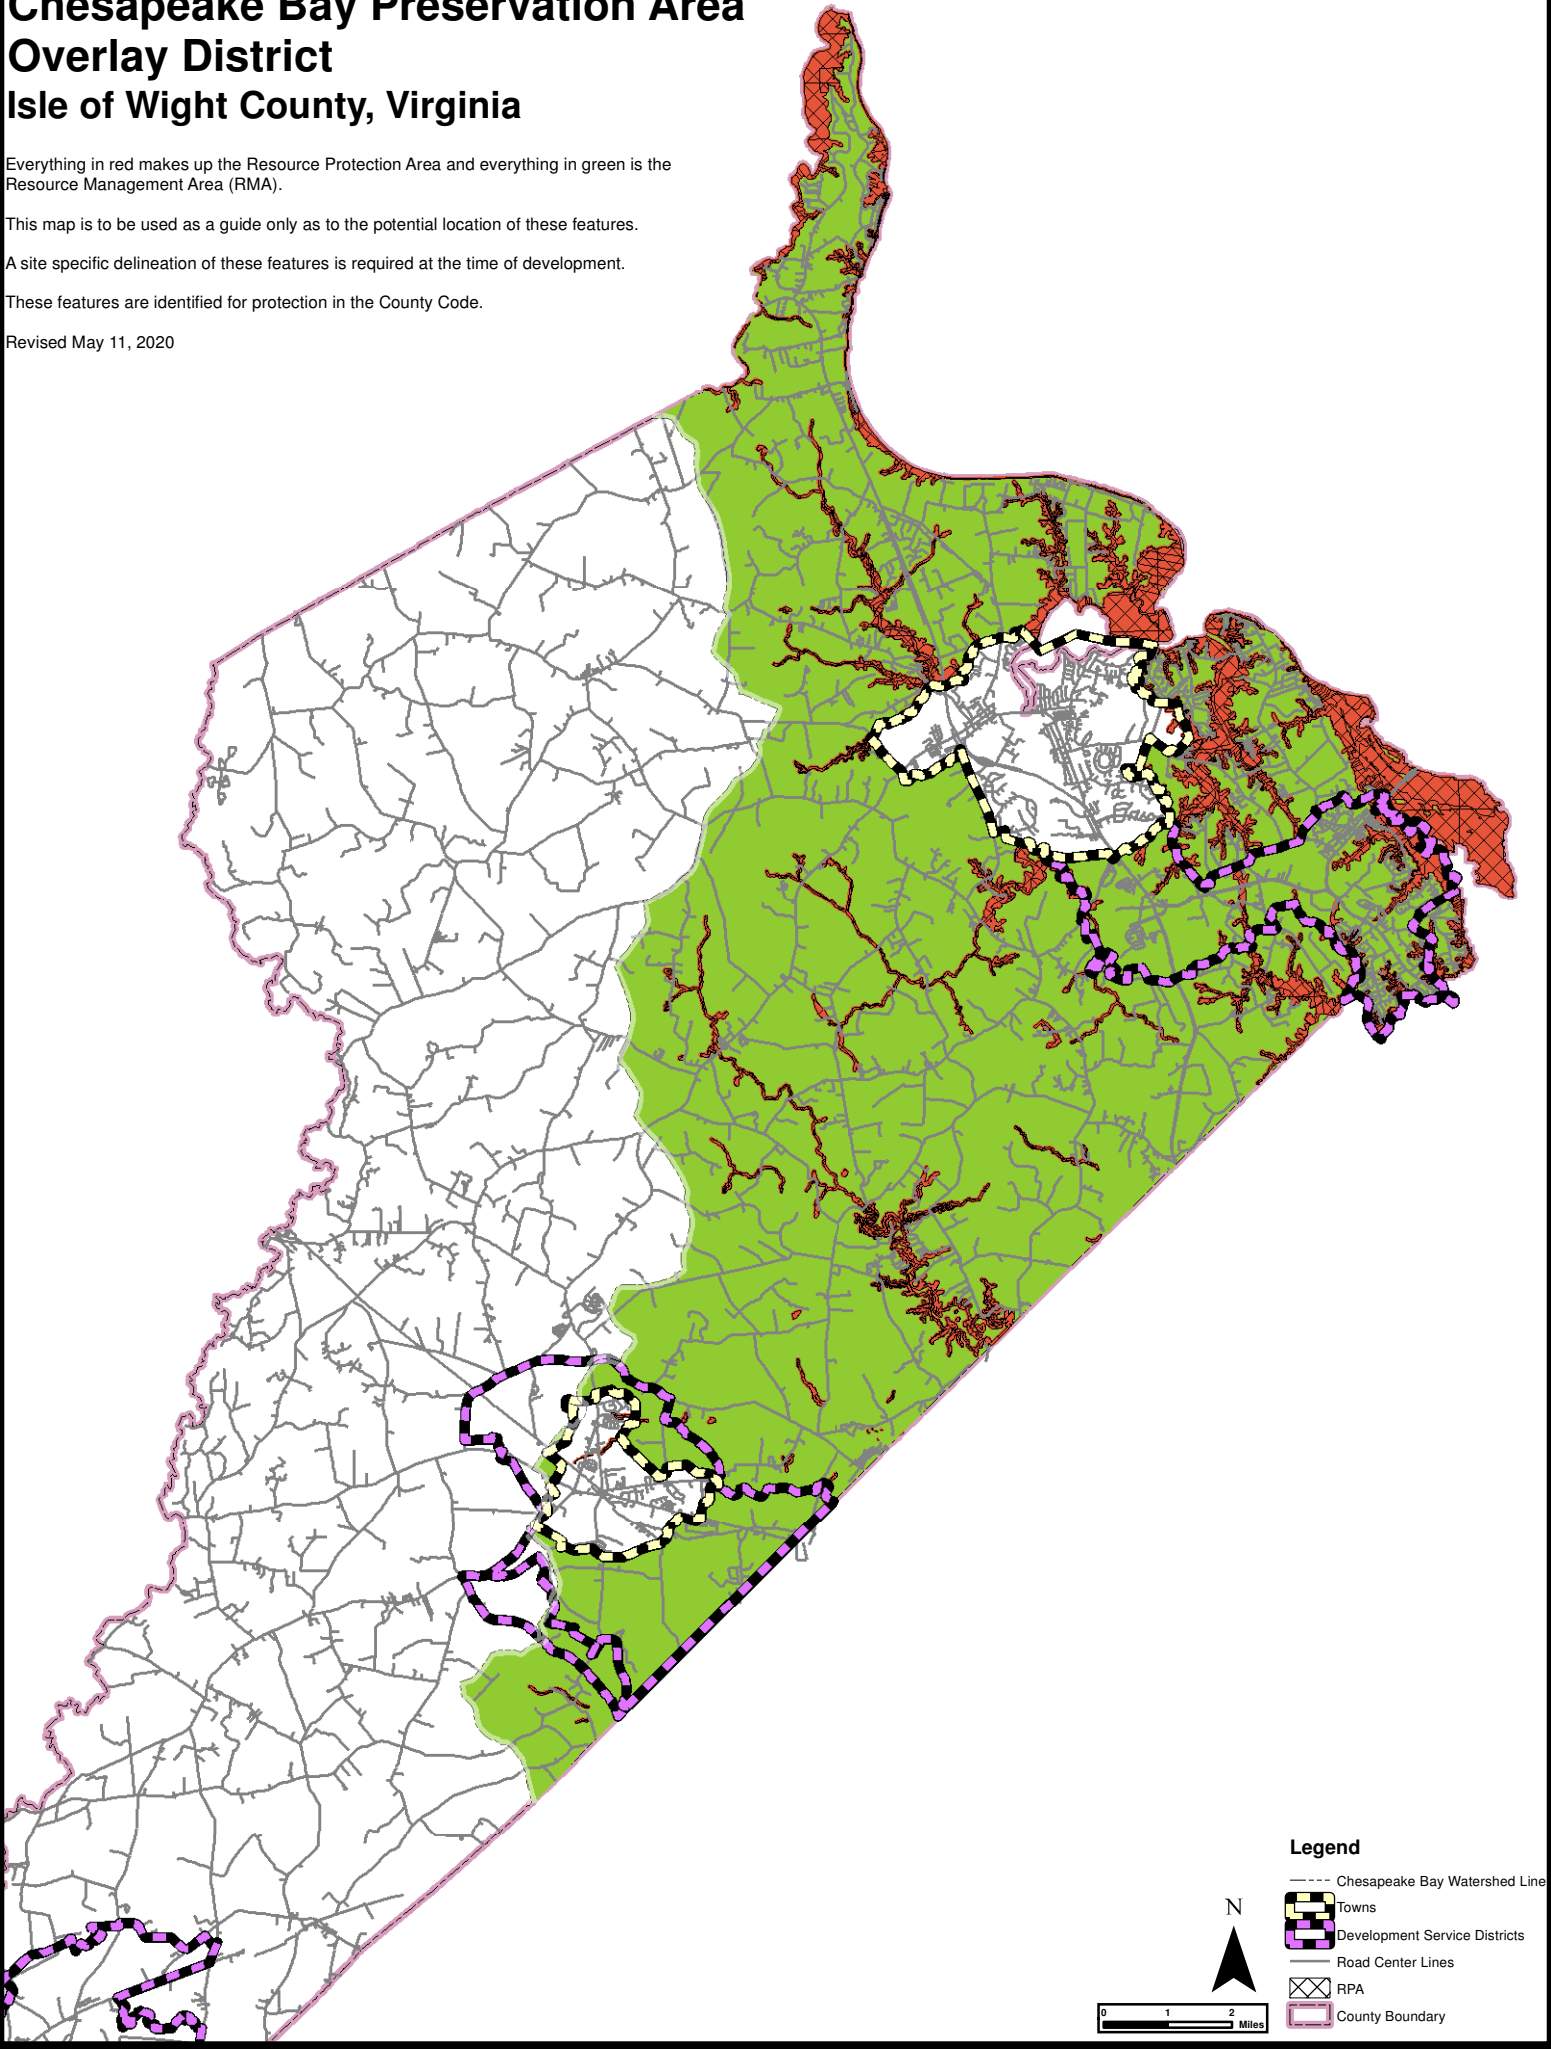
Chesapeake Bay Preservation Area Overlay District
Isle of Wight County, Virginia

Everything in red makes up the Resource Protection Area and everything in green is the Resource Management Area (RMA).

This map is to be used as a guide only as to the potential location of these features.

A site specific delineation of these features is required at the time of development.

These features are identified for protection in the County Code.

Revised May 11, 2020

Legend
Chesapeake Bay Watershed Line
Towns
Development Service Districts
Road Center Lines
RPA
County Boundary

N

0 1 2 Miles